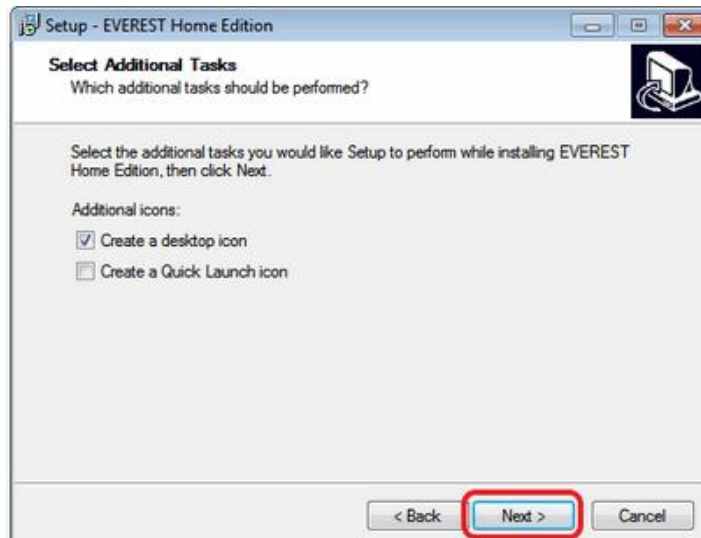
Setup - EVEREST Home Edition

Select Additional Tasks
Which additional tasks should be performed?

Select the additional tasks you would like Setup to perform while installing EVEREST Home Edition, then click Next.

Additional icons:

Create a desktop icon

Create a Quick Launch icon

< Back

Next >

Cancel